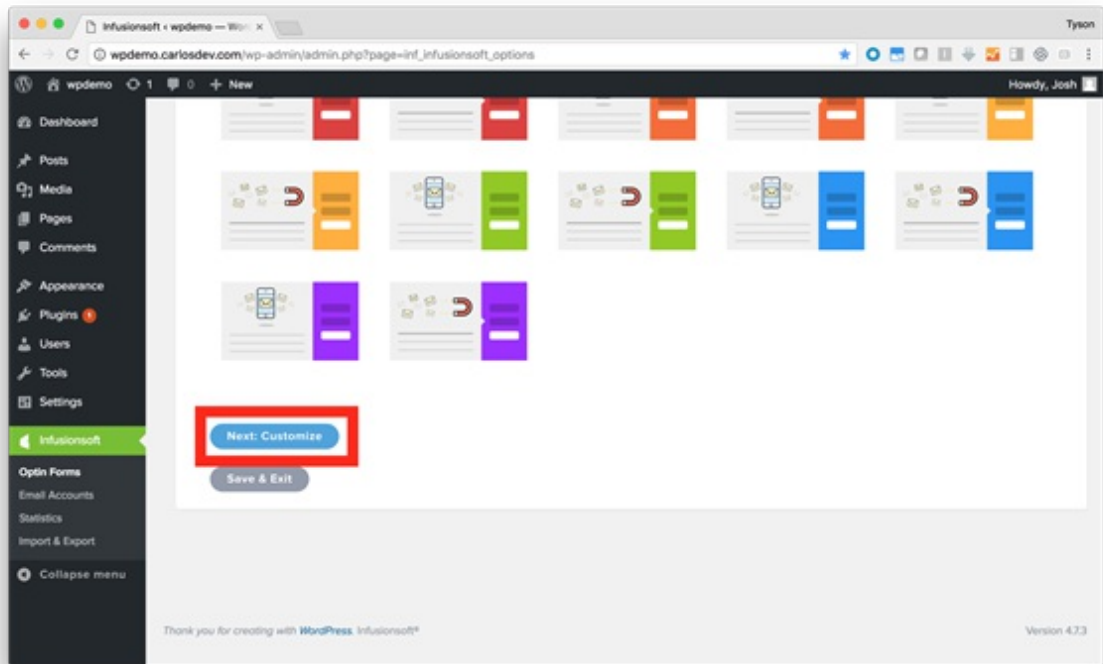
Infusionsoft ‹ wpdemo — Wor ×

Tyson

wpdemo.carlosdev.com/wp-admin/admin.php?page=inf_infusionsoft_options

wpdemo 1 0 + New

Howdy, Josh

Dashboard

Posts

Media

Pages

Comments

Appearance

Plugins 1

Users

Tools

Settings

Infusionsoft

Optin Forms

Email Accounts

Statistics

Import & Export

Collapse menu

Next: Customize

Save & Exit

Thank you for creating with WordPress. Infusionsoft®

Version 4.7.3